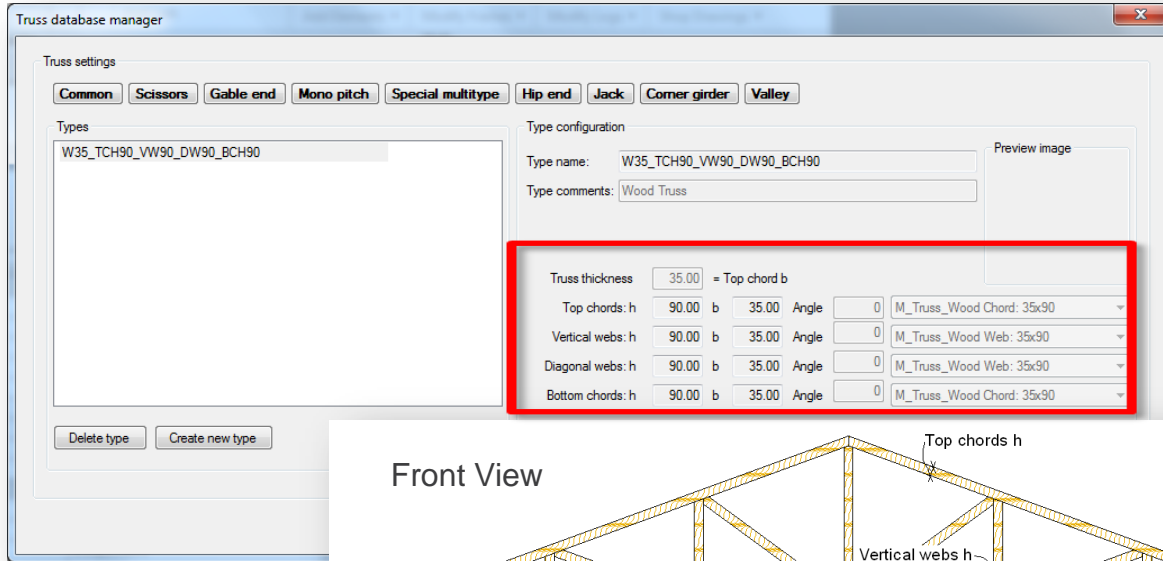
Truss database manager

Truss settings

Common | Scissors | Gable end | Mono pitch | Special multitype | Hip end | Jack | Corner girder | Valley

Types

W35_TCH90_VW90_DW90_BCH90

Type configuration

Type name: W35_TCH90_VW90_DW90_BCH90

Type comments: Wood Truss

Preview image

Truss thickness 35.00 = Top chord b

| | h | | b | | Angle | | |
|---|---|---|---|---|---|---|---|
| Top chords: h | 90.00 | b | 35.00 | Angle | 0 | M_Truss_Wood Chord: 35x90 |
| Vertical webs: h | 90.00 | b | 35.00 | Angle | 0 | M_Truss_Wood Web: 35x90 |
| Diagonal webs: h | 90.00 | b | 35.00 | Angle | 0 | M_Truss_Wood Web: 35x90 |
| Bottom chords: h | 90.00 | b | 35.00 | Angle | 0 | M_Truss_Wood Chord: 35x90 |

Delete type | Create new type

Front View

Top chords h

Vertical webs h